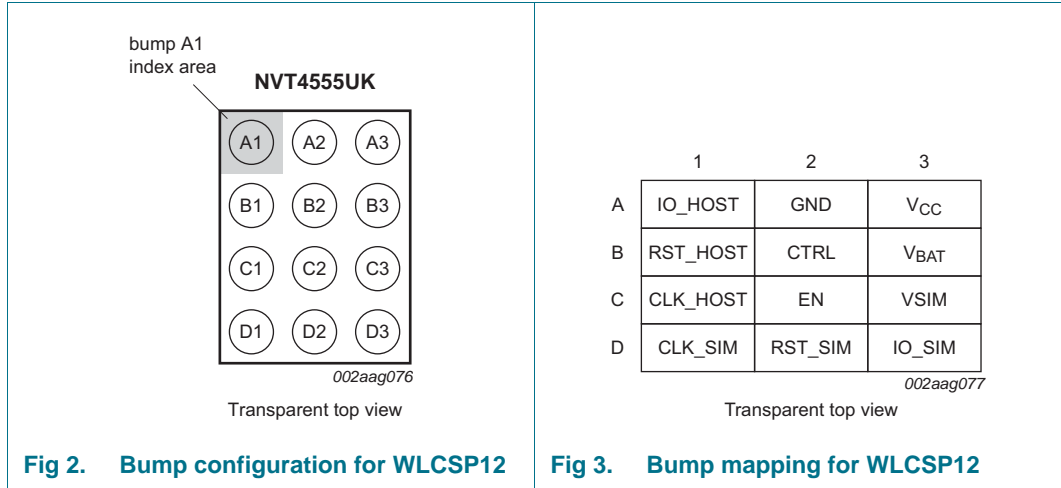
bump A1 index area

NVT4555UK

A1 A2 A3

B1 B2 B3

C1 C2 C3

D1 D2 D3

002aag076

Transparent top view

Fig 2. Bump configuration for WLCSP12

|   | 1 | 2 | 3 |
|---|---|---|---|
| A | IO_HOST | GND | $V_{CC}$ |
| B | RST_HOST | CTRL | $V_{BAT}$ |
| C | CLK_HOST | EN | VSIM |
| D | CLK_SIM | RST_SIM | IO_SIM |

002aag077

Transparent top view

Fig 3. Bump mapping for WLCSP12